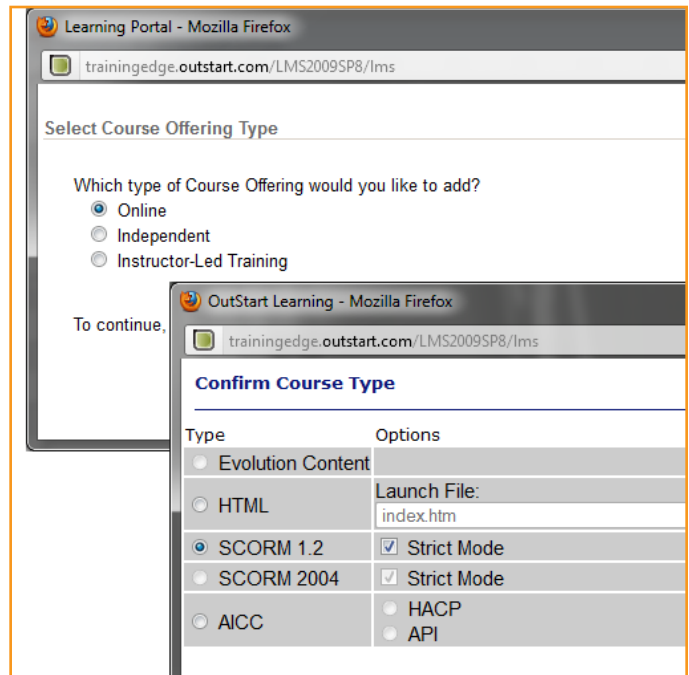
Learning Portal - Mozilla Firefox

trainingedge.outstart.com/LMS2009SP8/lms

Select Course Offering Type

Which type of Course Offering would you like to add?
Online
Independent
Instructor-Led Training

To continue,

OutStart Learning - Mozilla Firefox

trainingedge.outstart.com/LMS2009SP8/lms

Confirm Course Type

| Type | Options |
|---|---|
| Evolution Content | |
| HTML | Launch File: index.htm |
| SCORM 1.2 | Strict Mode |
| SCORM 2004 | Strict Mode |
| AICC | HACP API |